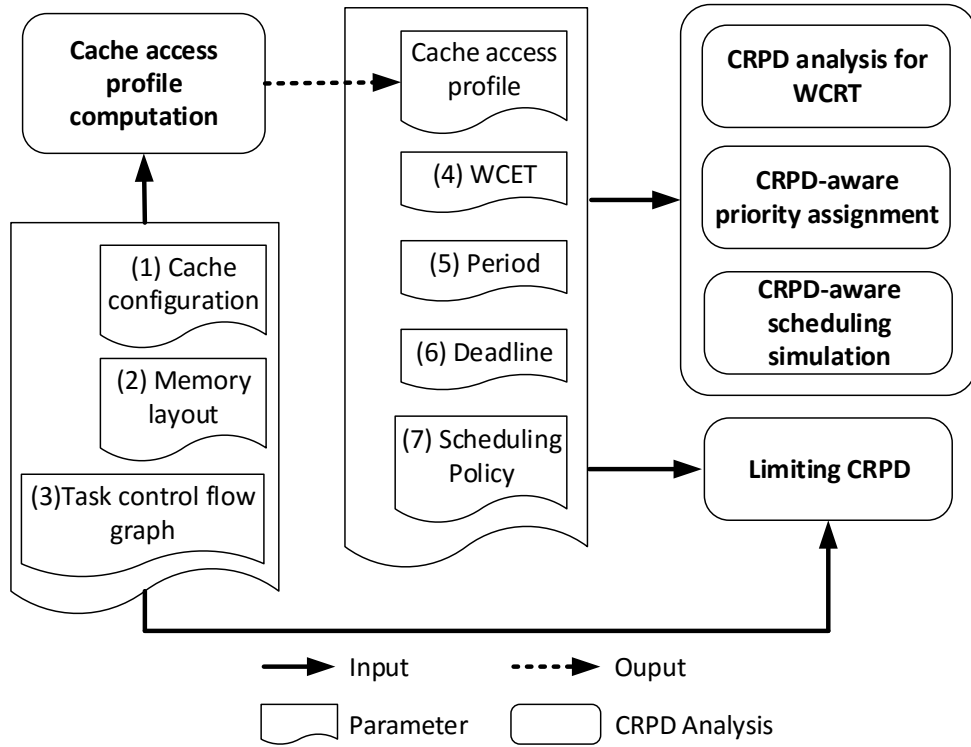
Cache access profile computation

(1) Cache configuration

(2) Memory layout

(3)Task control flow graph

Cache access profile

(4) WCET

(5) Period

(6) Deadline

(7) Scheduling Policy

CRPD analysis for WCRT

CRPD-aware priority assignment

CRPD-aware scheduling simulation

Limiting CRPD

Input

Ouput

Parameter

CRPD Analysis